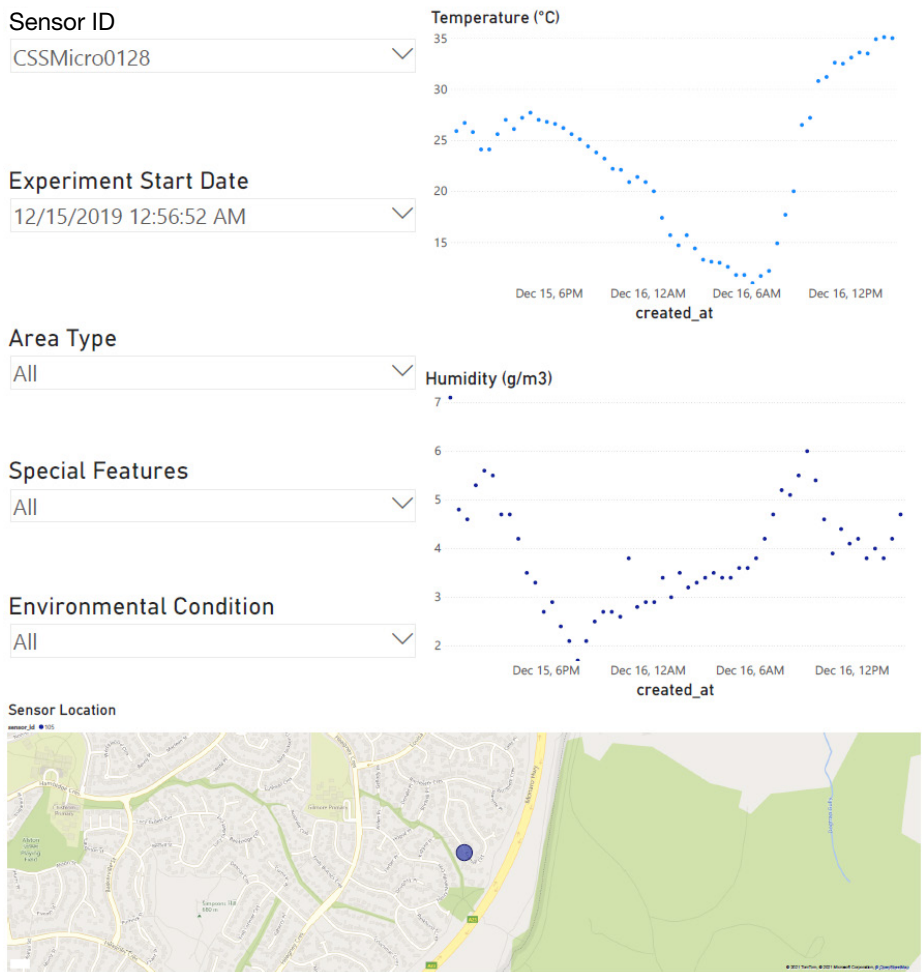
Sensor ID
CSSMicro0128

Experiment Start Date
12/15/2019 12:56:52 AM

Area Type
All

Special Features
All

Environmental Condition
All

Temperature (°C)
35
30
25
20
15
Dec 15, 6PM
Dec 16, 12AM
Dec 16, 6AM
Dec 16, 12PM
created_at

Humidity (g/m3)
7
6
5
4
3
2
Dec 15, 6PM
Dec 16, 12AM
Dec 16, 6AM
Dec 16, 12PM
created_at

Sensor Location
sensor_id ● 105
© 2021 TomTom, © 2021 Microsoft Corporation